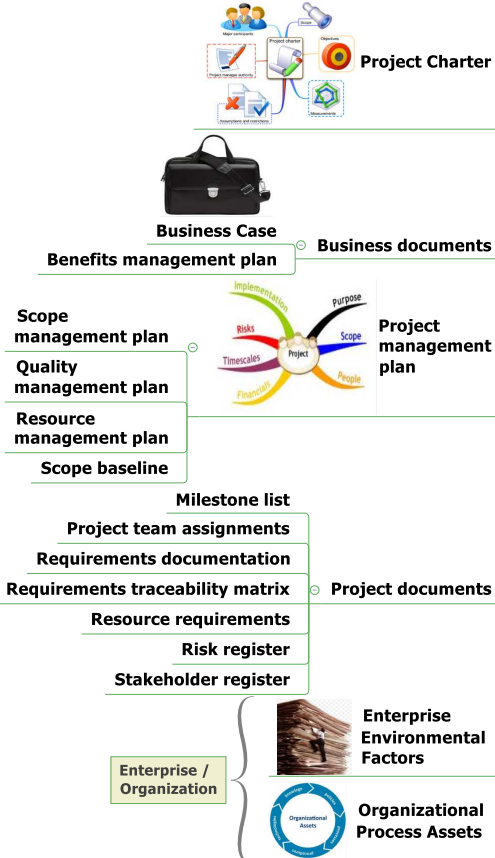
Major participants

Scope

Project charter

Objectives

Project manager authority

Assumptions and restrictions

Measurements

Project Charter

Business Case

Benefits management plan

Business documents

Implementation

Purpose

Risks

Scope

Project

Timescales

Financials

People

Scope management plan

Quality management plan

Resource management plan

Scope baseline

Project management plan

Milestone list

Project team assignments

Requirements documentation

Requirements traceability matrix

Resource requirements

Risk register

Stakeholder register

Project documents

Enterprise / Organization

Enterprise Environmental Factors

Organizational Assets

Organizational Process Assets